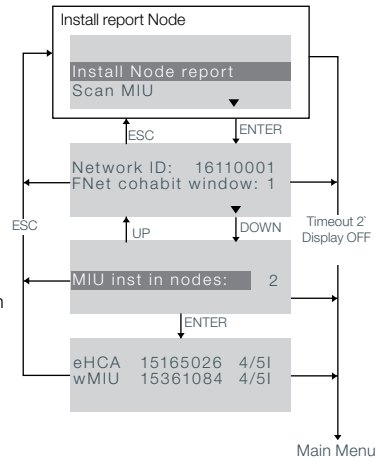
Install report Node

Install Node report
Scan MIU

ESC

ENTER

Network ID: 16110001
FNet cohabit window: 1

ESC

UP

DOWN

Timeout 2'
Display OFF

MIU inst in nodes: 2

ENTER

eHCA 15165026 4/5I
wMIU 15361084 4/5I

Main Menu